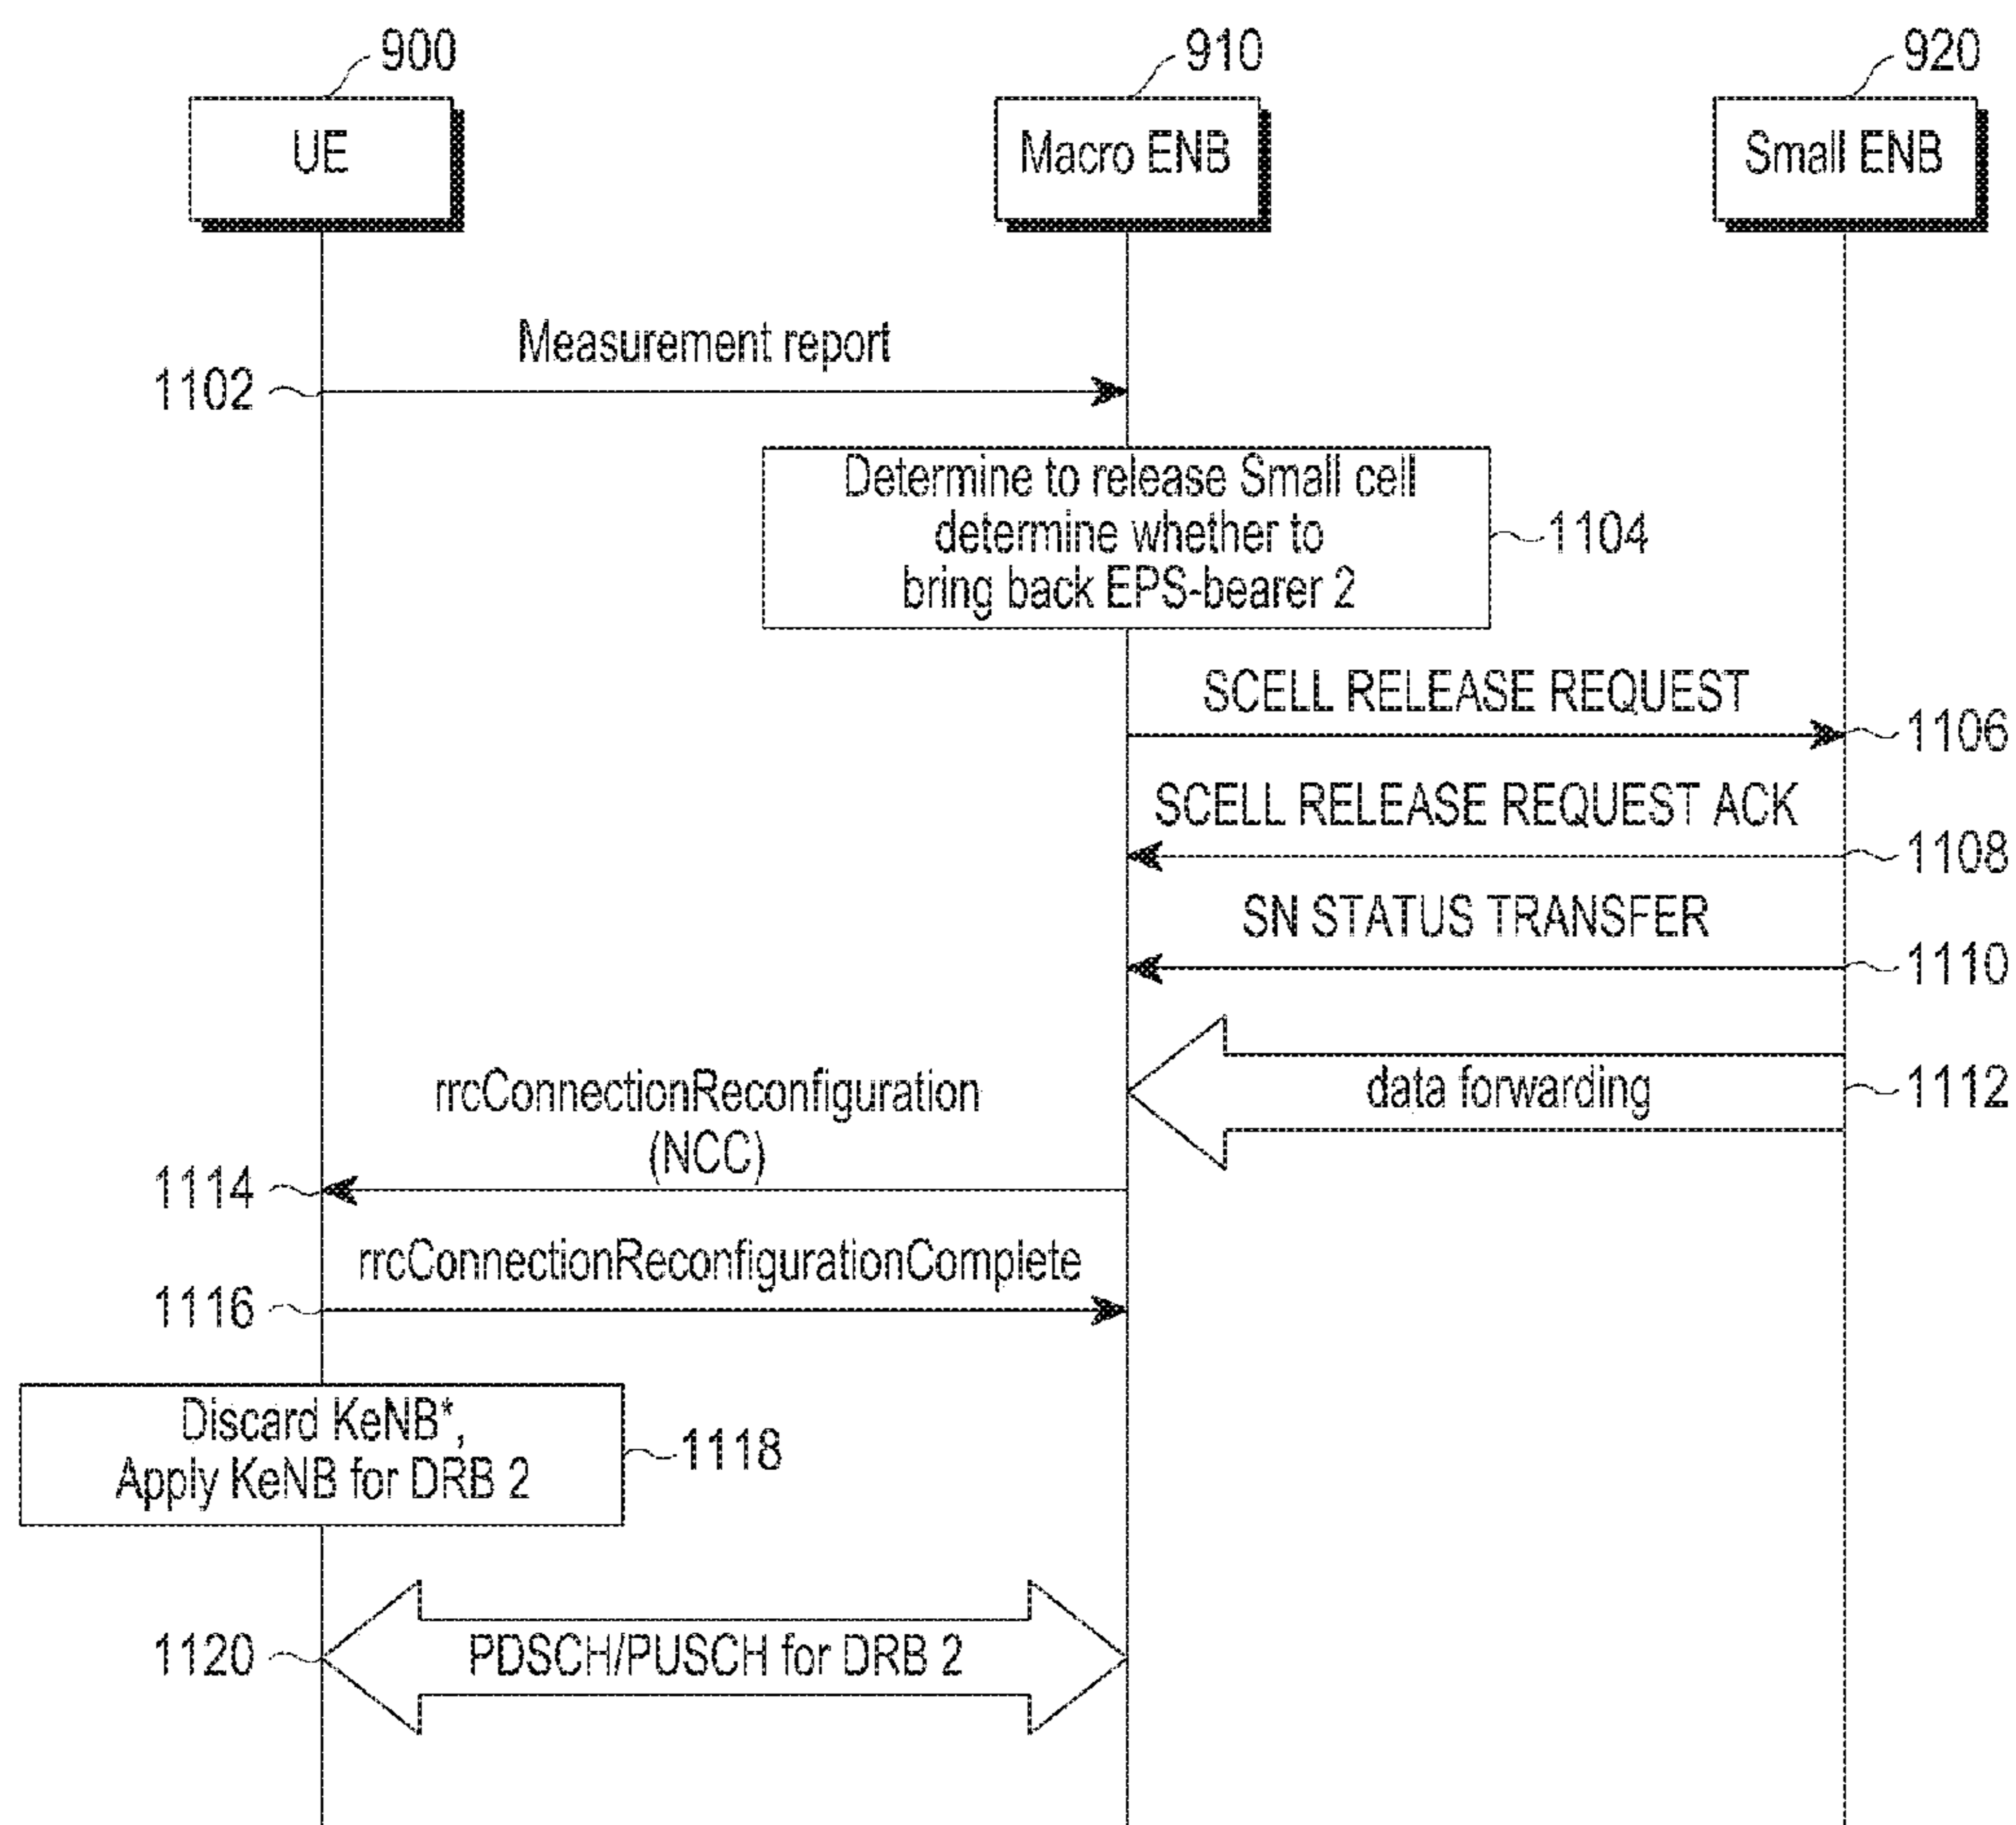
900
UE

910
Macro ENB

920
Small ENB

Measurement report
1102

Determine to release Small cell determine whether to bring back EPS-bearer 2
1104

SCELL RELEASE REQUEST
1106

SCELL RELEASE REQUEST ACK
1108

SN STATUS TRANSFER
1110

data forwarding
1112

rrcConnectionReconfiguration (NCC)
1114

rrcConnectionReconfigurationComplete
1116

Discard KeNB*, Apply KeNB for DRB 2
1118

PDSCH/PUSCH for DRB 2
1120